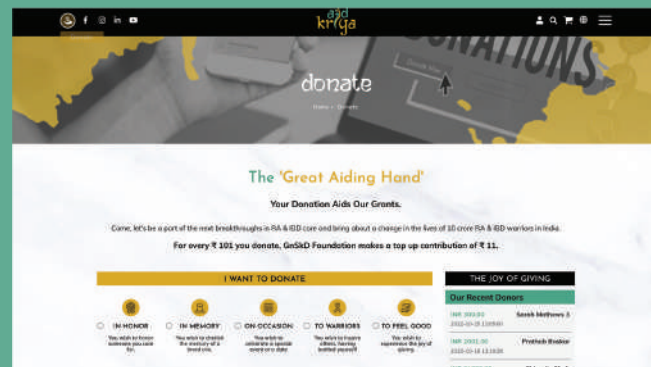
ajad kriya

DONATIONS

donate

Home » Donate

The 'Great Aiding Hand'

Your Donation Aids Our Grants.

Come, let's be a part of the next breakthroughs in RA & IBD care and bring about a change in the lives of 10 crore RA & IBD warriors in India.

For every ₹ 101 you donate, GnSkD Foundation makes a top up contribution of ₹ 11.

I WANT TO DONATE

IN HONOR

You wish to honor someone you care for.

IN MEMORY

You wish to cherish the memory of a loved one.

ON OCCASION

You wish to celebrate a special event or a date

TO WARRIORS

You wish to inspire others, having battled yourself

TO FEEL GOOD

You wish to experience the joy of giving.

THE JOY OF GIVING

Our Recent Donors

INR 300.00
2022-02-25 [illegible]
Sarah Mathews 1

INR 2001.00
2022-02-18 13:18:36
Prateek Bhaskar